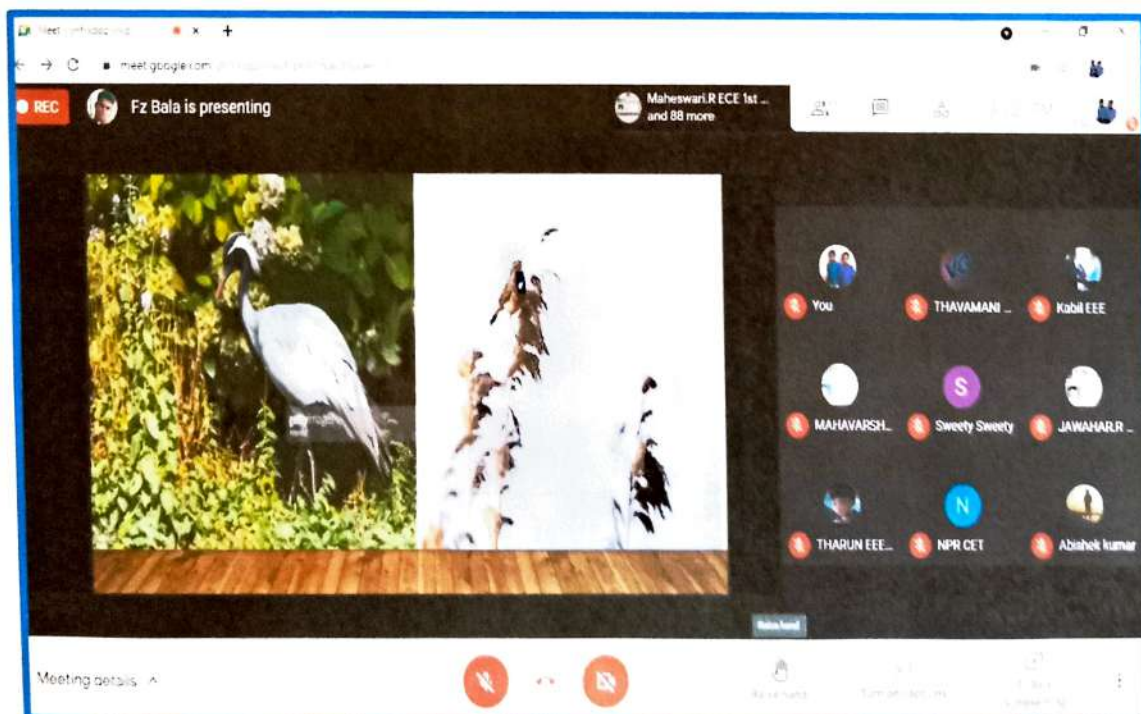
Meet - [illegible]

meet.google.com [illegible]

REC

Fz Bala is presenting

Maheswari.R ECE 1st ... and 88 more

You

THAVAMANI ...

Kabil EEE

MAHAVARSH...

S

Sweety Sweety

JAWAHAR.R ...

THARUN EEE...

N

NPR CET

Abishek kumar

Raise hand

Meeting details ^

Raise hand

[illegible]